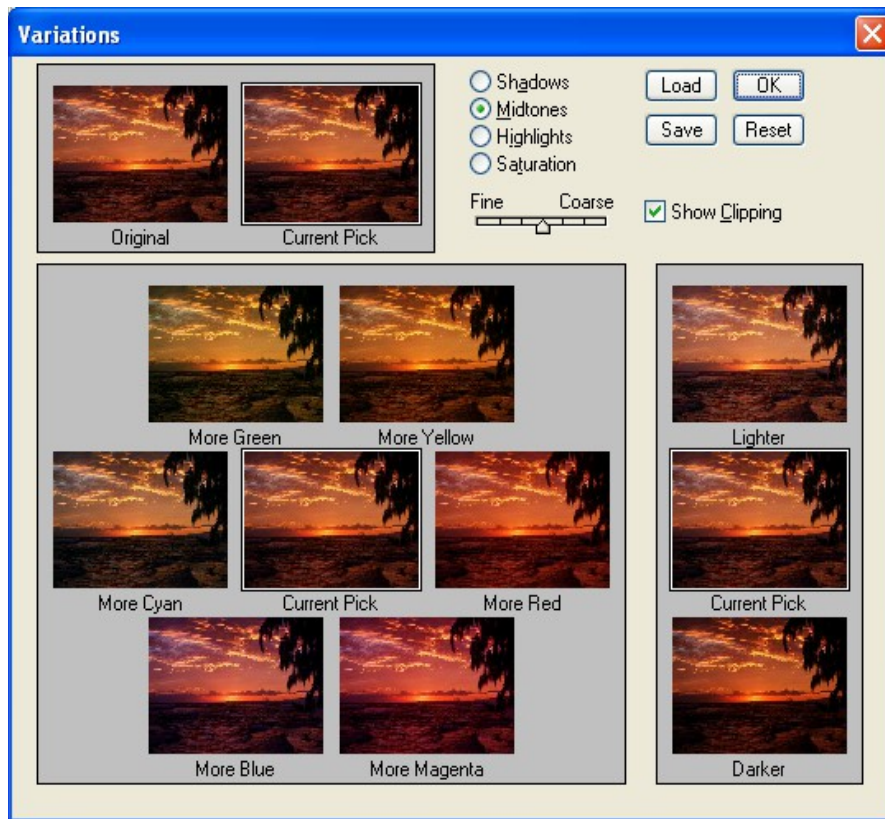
Variations

Original
Current Pick

Shadows
Midtones
Highlights
Saturation

Fine
Coarse

Load
OK
Save
Reset

Show Clipping

More Green
More Yellow
More Cyan
Current Pick
More Red
More Blue
More Magenta

Lighter
Current Pick
Darker